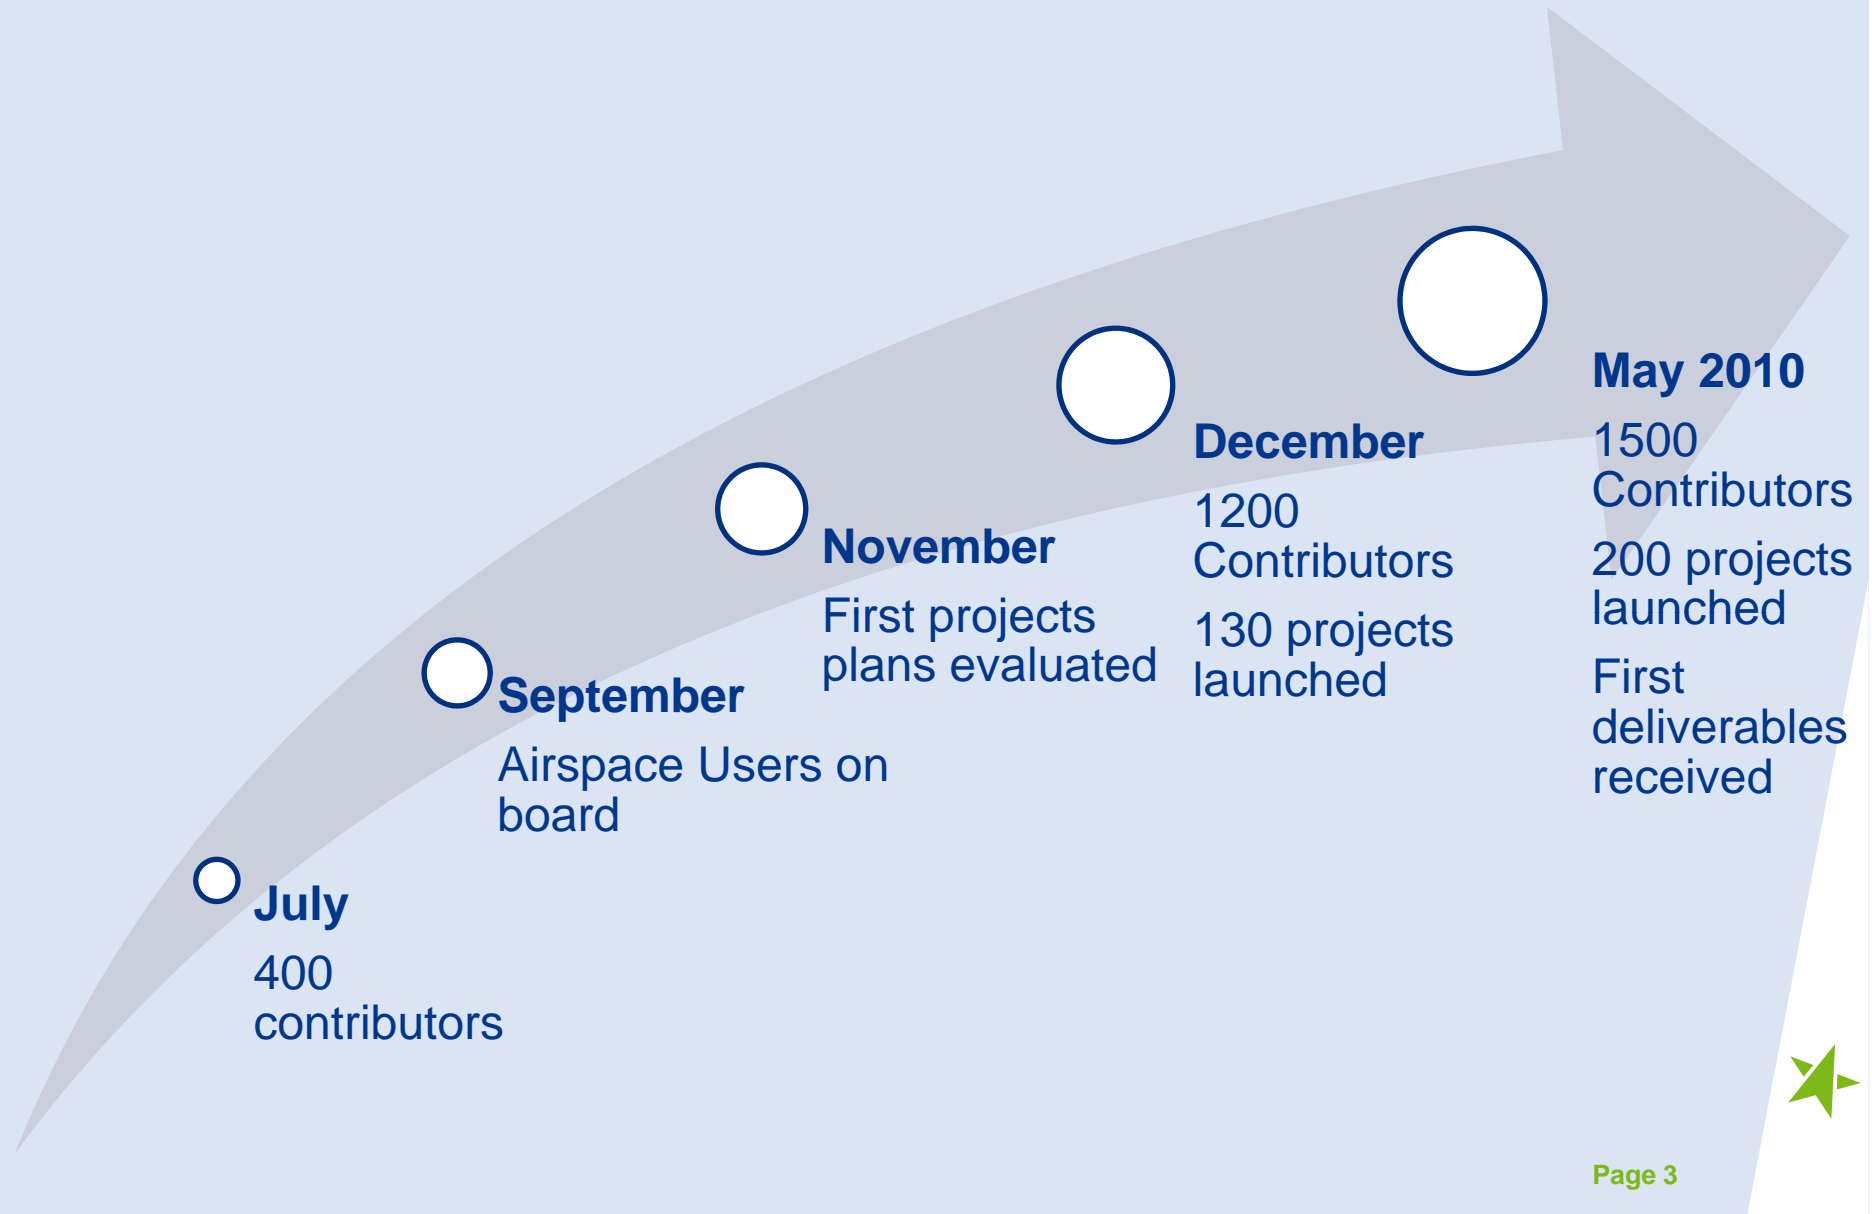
July

400 contributors

September

Airspace Users on board

November

First projects plans evaluated

December

1200 Contributors

130 projects launched

May 2010

1500 Contributors

200 projects launched

First deliverables received

Page 3